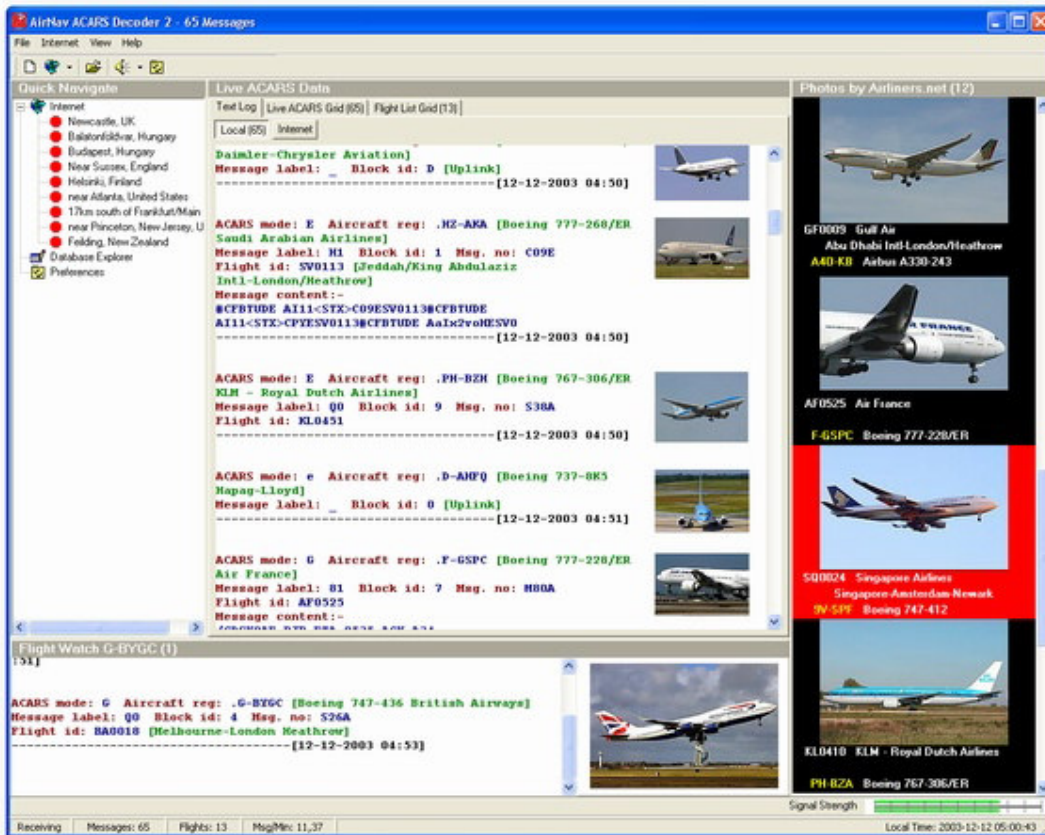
AirNav ACARS Decoder 2 - 65 Messages

File Internet View Help

Quick Navigate

Internet
Newcastle, UK
Balatonfoldvar, Hungary
Budapest, Hungary
Near Sussex, England
Helsinki, Finland
near Atlanta, United States
17km south of Frankfurt/Main
near Princeton, New Jersey, U
Feilding, New Zealand
Database Explorer
Preferences

Live ACARS Data

Text Log | Live ACARS Grid (65) | Flight List Grid (13)

Local (65) | Internet

Daimler-Chrysler Aviation]
Message label: _ Block id: D [Uplink]
--------------------------------[12-12-2003 04:50]

ACARS mode: E Aircraft reg: .HZ-AKA [Boeing 777-268/ER Saudi Arabian Airlines]
Message label: H1 Block id: 1 Msg. no: C09E
Flight id: SV0113 [Jeddah/King Abdulaziz Intl-London/Heathrow]
Message content:-
#CFBTUDE AI11<STX>C09ESV0113#CFBTUDE
AI11<STX>CPYESV0113#CFBTUDE AaIx2voHESV0
--------------------------------[12-12-2003 04:50]

ACARS mode: E Aircraft reg: .PH-BZH [Boeing 767-306/ER KLM - Royal Dutch Airlines]
Message label: Q0 Block id: 9 Msg. no: S38A
Flight id: KL0451
--------------------------------[12-12-2003 04:50]

ACARS mode: e Aircraft reg: .D-AHFQ [Boeing 737-8K5 Hapag-Lloyd]
Message label: _ Block id: 0 [Uplink]
--------------------------------[12-12-2003 04:51]

ACARS mode: G Aircraft reg: .F-GSPC [Boeing 777-228/ER Air France]
Message label: 81 Block id: 7 Msg. no: M80A
Flight id: AF0525
Message content:-
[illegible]

Photos by Airliners.net (12)

GF0009 Gulf Air
Abu Dhabi Intl-London/Heathrow
A40-KB Airbus A330-243

AF0525 Air France
F-GSPC Boeing 777-228/ER

SQ0024 Singapore Airlines
Singapore-Amsterdam-Newark
9V-SPF Boeing 747-412

KL0410 KLM - Royal Dutch Airlines
PH-BZA Boeing 767-306/ER

Flight Watch G-BYGC (1)

:51]

ACARS mode: G Aircraft reg: .G-BYGC [Boeing 747-436 British Airways]
Message label: Q0 Block id: 4 Msg. no: S26A
Flight id: BA0018 [Melbourne-London Heathrow]
--------------------------------[12-12-2003 04:53]

Signal Strength

Receiving | Messages: 65 | Flights: 13 | Msg/Min: 11,37 | Local Time: 2003-12-12 05:00:43